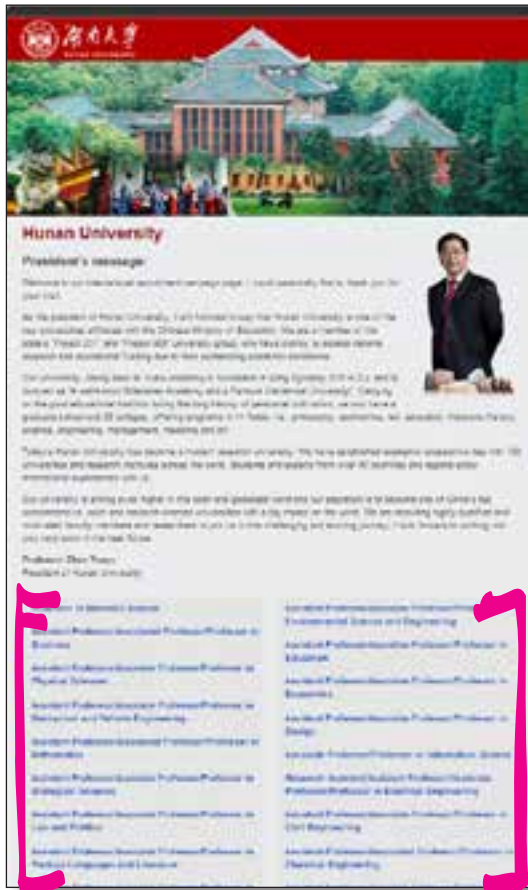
湖南大学

Hunan University

President's message

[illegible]

Professor Zhao Yueyu
President of Hunan University

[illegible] in Information Science

Assistant Professor/Associate Professor/Professor in Business

Assistant Professor/Associate Professor/Professor in Physical Sciences

Assistant Professor/Associate Professor/Professor in Mechanical and Vehicle Engineering

Assistant Professor/Associate Professor/Professor in Mathematics

Assistant Professor/Associate Professor/Professor in Biological Sciences

Assistant Professor/Associate Professor/Professor in Law and Politics

Assistant Professor/Associate Professor/Professor in Foreign Languages and Literature

Assistant Professor/Associate Professor/Professor in Environmental Science and Engineering

Assistant Professor/Associate Professor/Professor in Education

Assistant Professor/Associate Professor/Professor in Economics

Assistant Professor/Associate Professor/Professor in Design

Associate Professor/Professor in Information Science

Research Assistant/Assistant Professor/Associate Professor/Professor in Electrical Engineering

Assistant Professor/Associate Professor/Professor in Civil Engineering

Assistant Professor/Associate Professor/Professor in Chemical Engineering